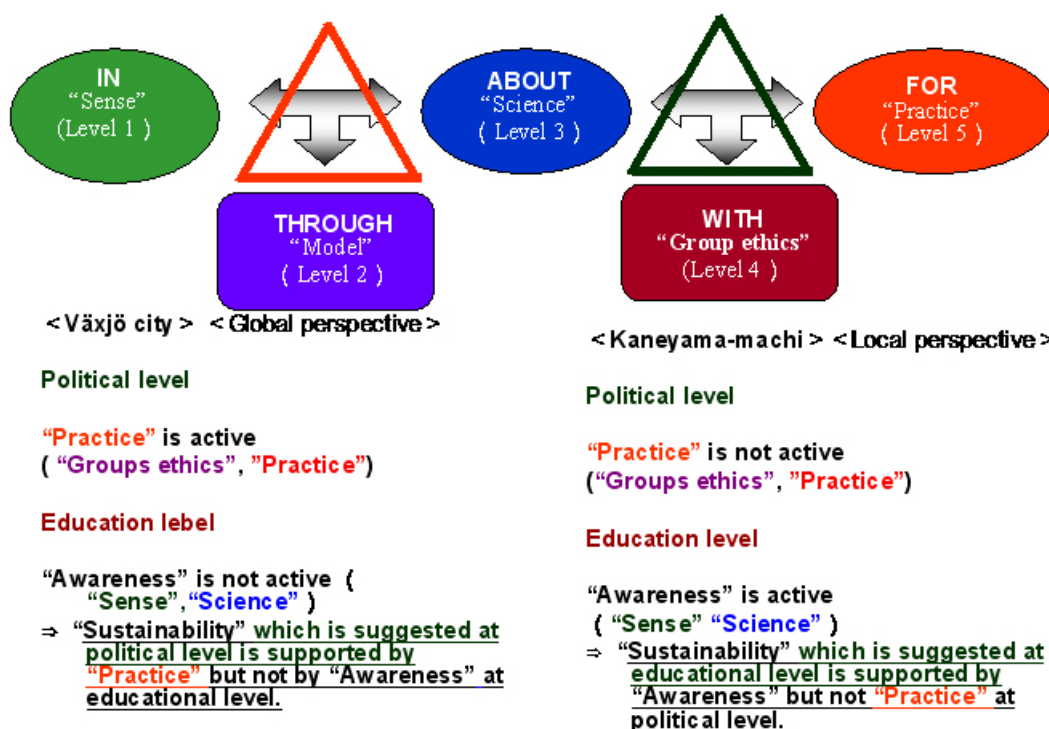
IN
"Sense"
(Level 1 )

THROUGH
"Model"
( Level 2 )

ABOUT
"Science"
( Level 3 )

WITH
"Group ethics"
(Level 4 )

FOR
"Practice"
( Level 5 )

< Växjö city > < Global perspective >

Political level

"Practice" is active
( "Groups ethics", "Practice")

Education lebel

"Awareness" is not active (
"Sense", "Science" )

⇒ "Sustainability" which is suggested at political level is supported by "Practice" but not by "Awareness" at educational level.

< Kaneyama-machi > < Local perspective >

Political level

"Practice" is not active
("Groups ethics", "Practice")

Education level

"Awareness" is active
( "Sense" "Science" )

⇒ "Sustainability" which is suggested at educational level is supported by "Awareness" but not "Practice" at political level.